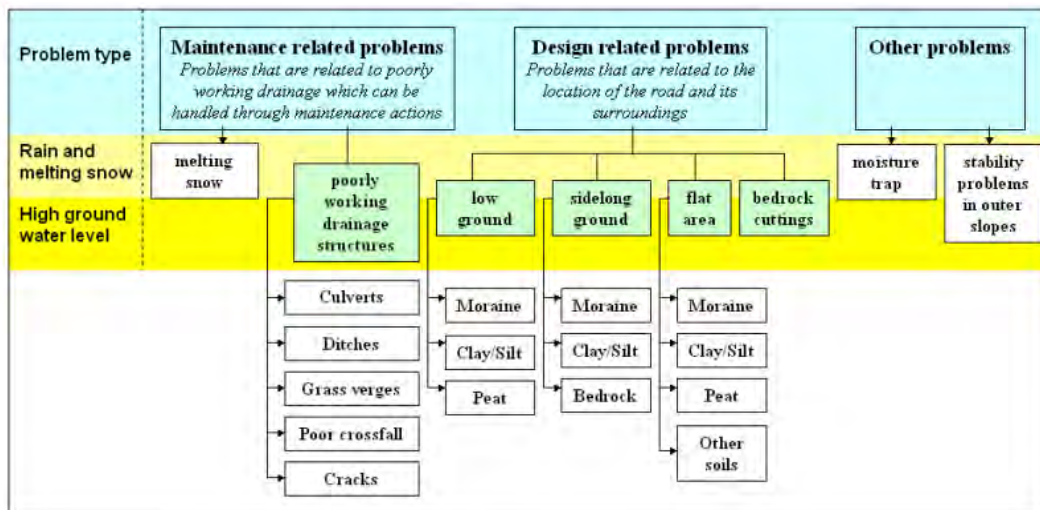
Problem type

Rain and melting snow

High ground water level

Maintenance related problems
Problems that are related to poorly working drainage which can be handled through maintenance actions

Design related problems
Problems that are related to the location of the road and its surroundings

Other problems

melting snow

poorly working drainage structures

low ground

sidelong ground

flat area

bedrock cuttings

moisture trap

stability problems in outer slopes

Culverts

Ditches

Grass verges

Poor crossfall

Cracks

Moraine

Clay/Silt

Peat

Moraine

Clay/Silt

Bedrock

Moraine

Clay/Silt

Peat

Other soils